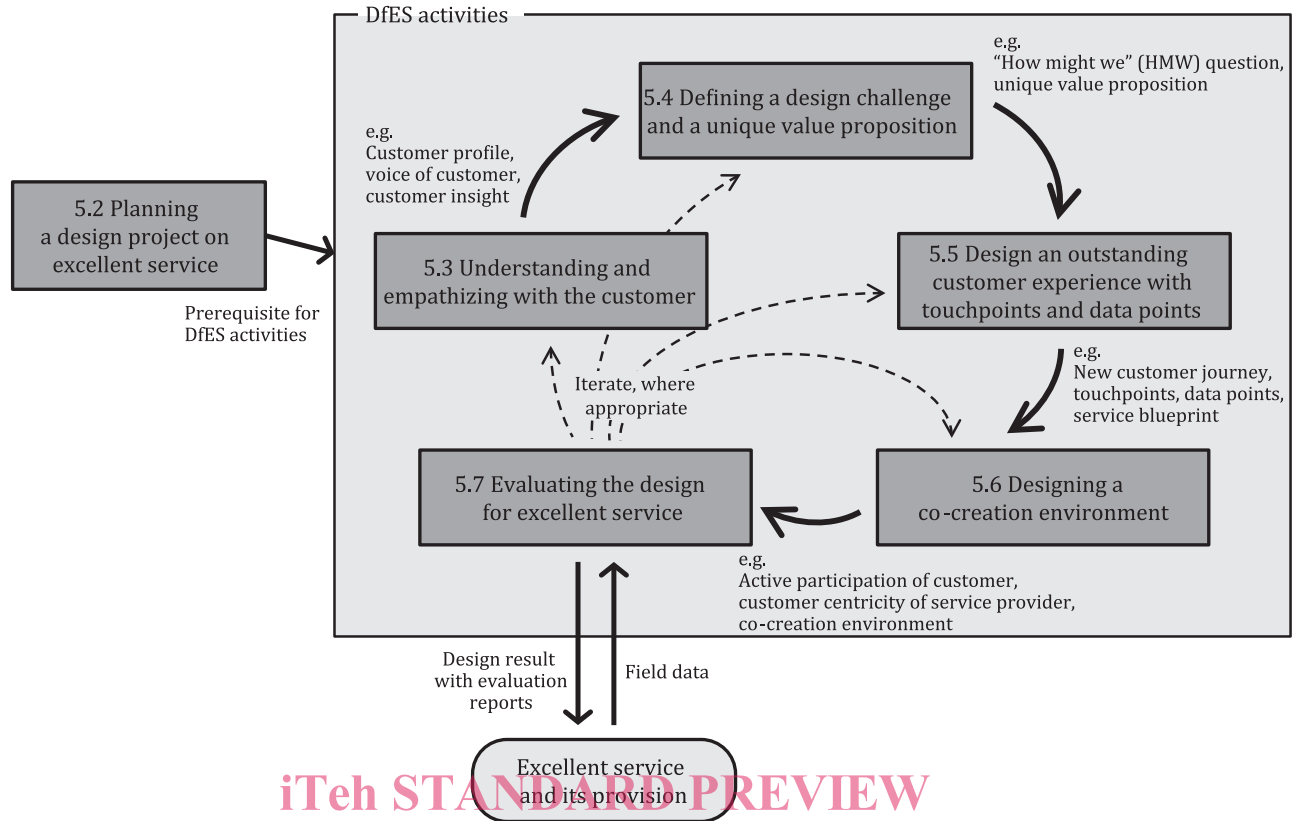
DfES activities

5.2 Planning a design project on excellent service

Prerequisite for DfES activities

e.g.
Customer profile, voice of customer, customer insight

5.4 Defining a design challenge and a unique value proposition

e.g.
"How might we" (HMW) question, unique value proposition

5.3 Understanding and empathizing with the customer

5.5 Design an outstanding customer experience with touchpoints and data points

e.g.
New customer journey, touchpoints, data points, service blueprint

Iterate, where appropriate

5.7 Evaluating the design for excellent service

5.6 Designing a co-creation environment

e.g.
Active participation of customer, customer centricity of service provider, co-creation environment

Design result with evaluation reports

Field data

Excellent service and its provision

iTeh STANDARD PREVIEW